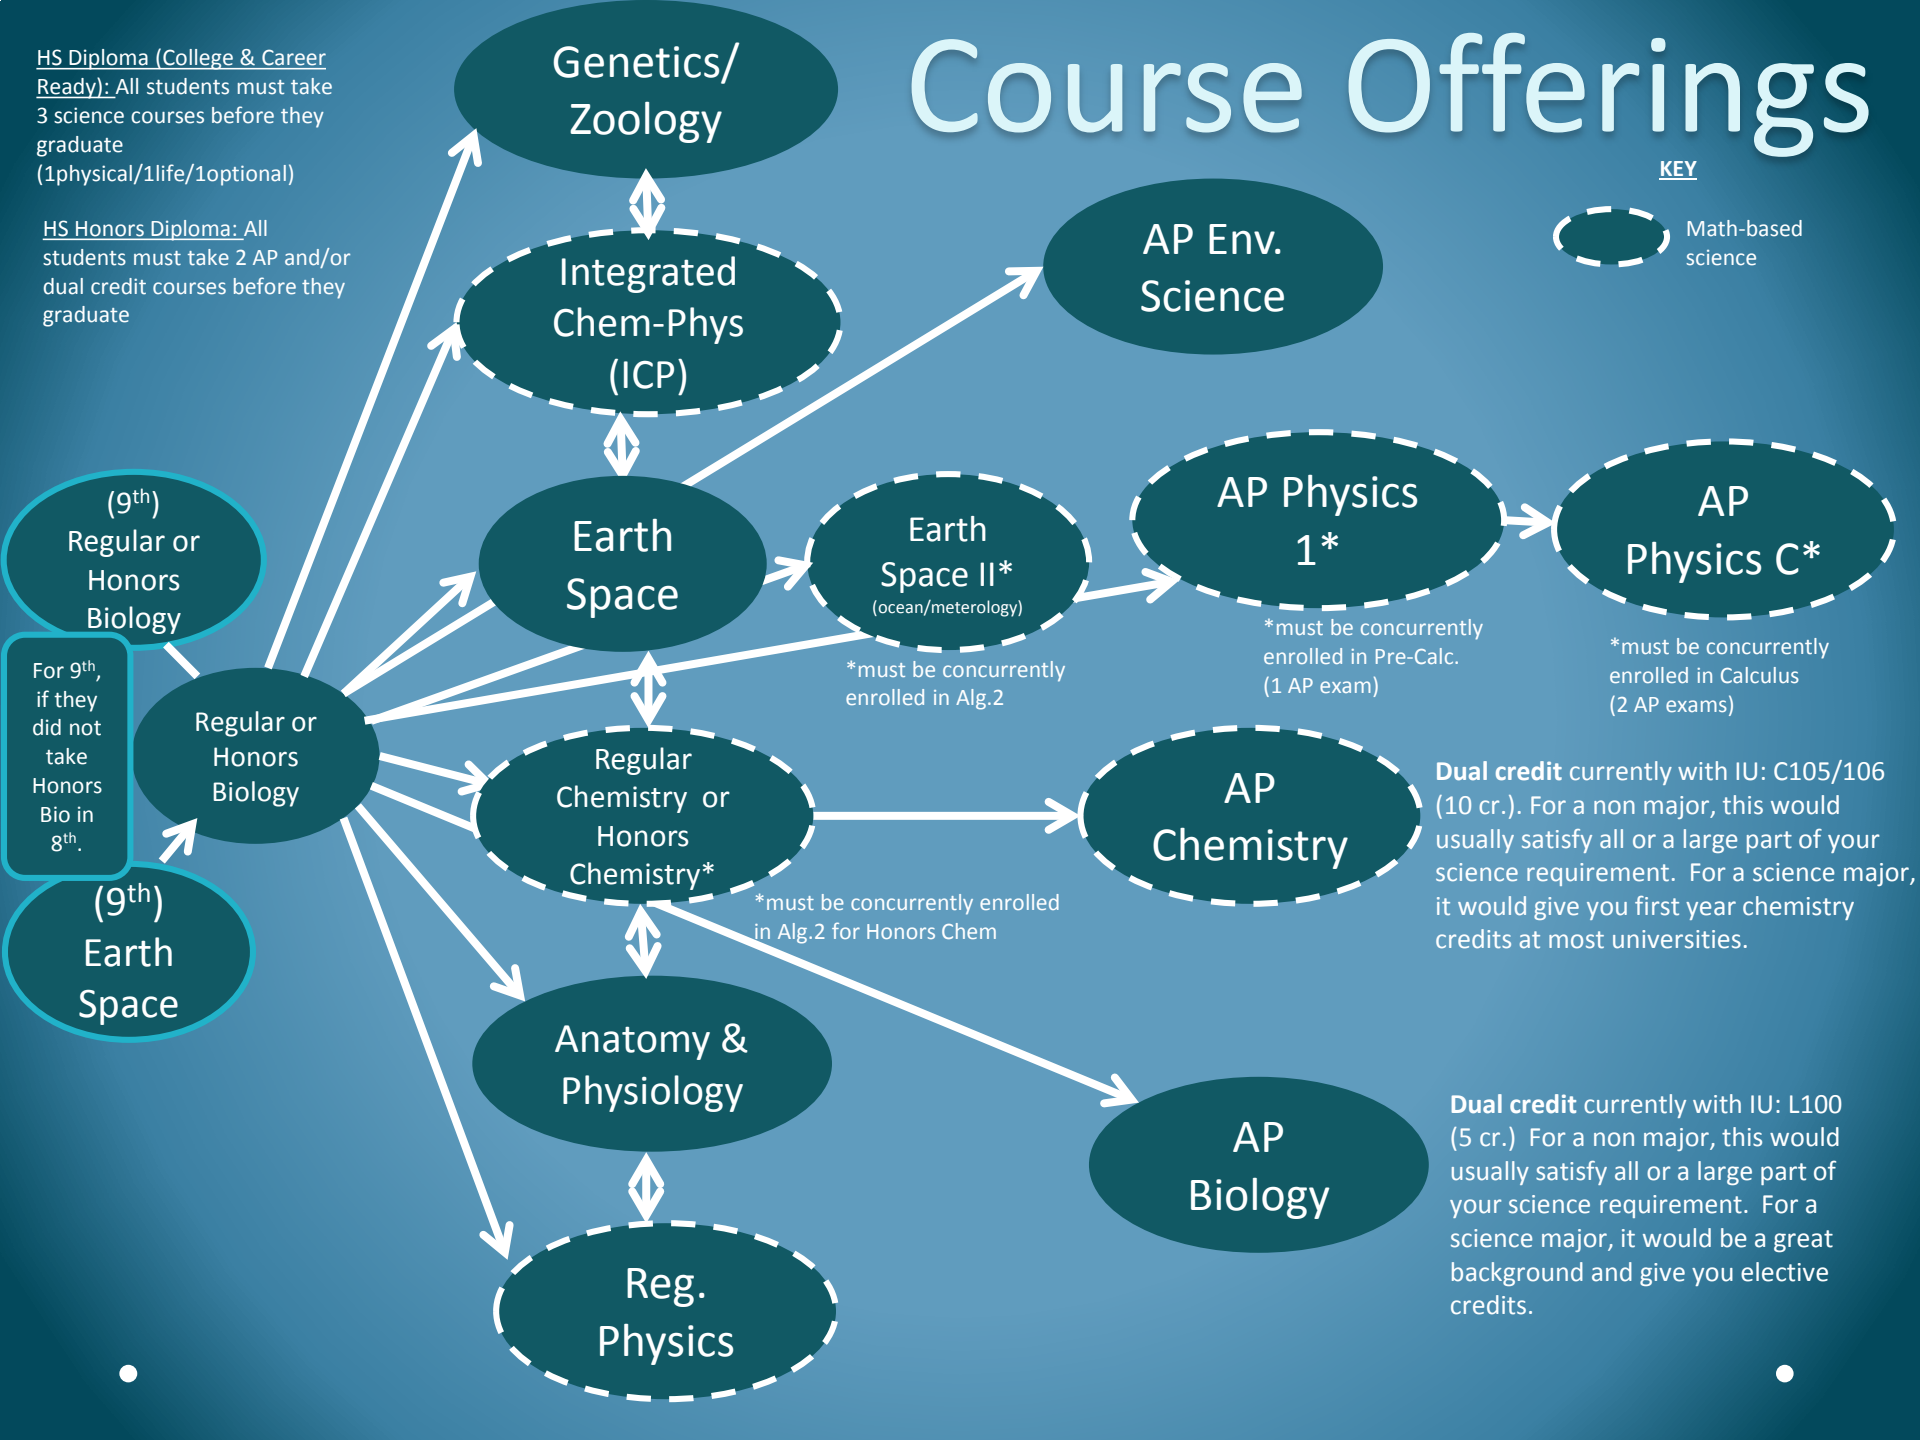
Course Offerings

HS Diploma (College & Career Ready): All students must take 3 science courses before they graduate (1physical/1life/1optional)

HS Honors Diploma: All students must take 2 AP and/or dual credit courses before they graduate

KEY

Math-based science

Genetics/ Zoology

Integrated Chem-Phys (ICP)

AP Env. Science

(9$^{th}$) Regular or Honors Biology

For 9$^{th}$, if they did not take Honors Bio in 8$^{th}$.

(9$^{th}$) Earth Space

Regular or Honors Biology

Earth Space

Earth Space II* (ocean/meterology)

*must be concurrently enrolled in Alg.2

AP Physics 1*

*must be concurrently enrolled in Pre-Calc. (1 AP exam)

AP Physics C*

*must be concurrently enrolled in Calculus (2 AP exams)

Regular Chemistry or Honors Chemistry*

*must be concurrently enrolled in Alg.2 for Honors Chem

AP Chemistry

Dual credit currently with IU: C105/106 (10 cr.). For a non major, this would usually satisfy all or a large part of your science requirement. For a science major, it would give you first year chemistry credits at most universities.

Anatomy & Physiology

AP Biology

Dual credit currently with IU: L100 (5 cr.) For a non major, this would usually satisfy all or a large part of your science requirement. For a science major, it would be a great background and give you elective credits.

Reg. Physics